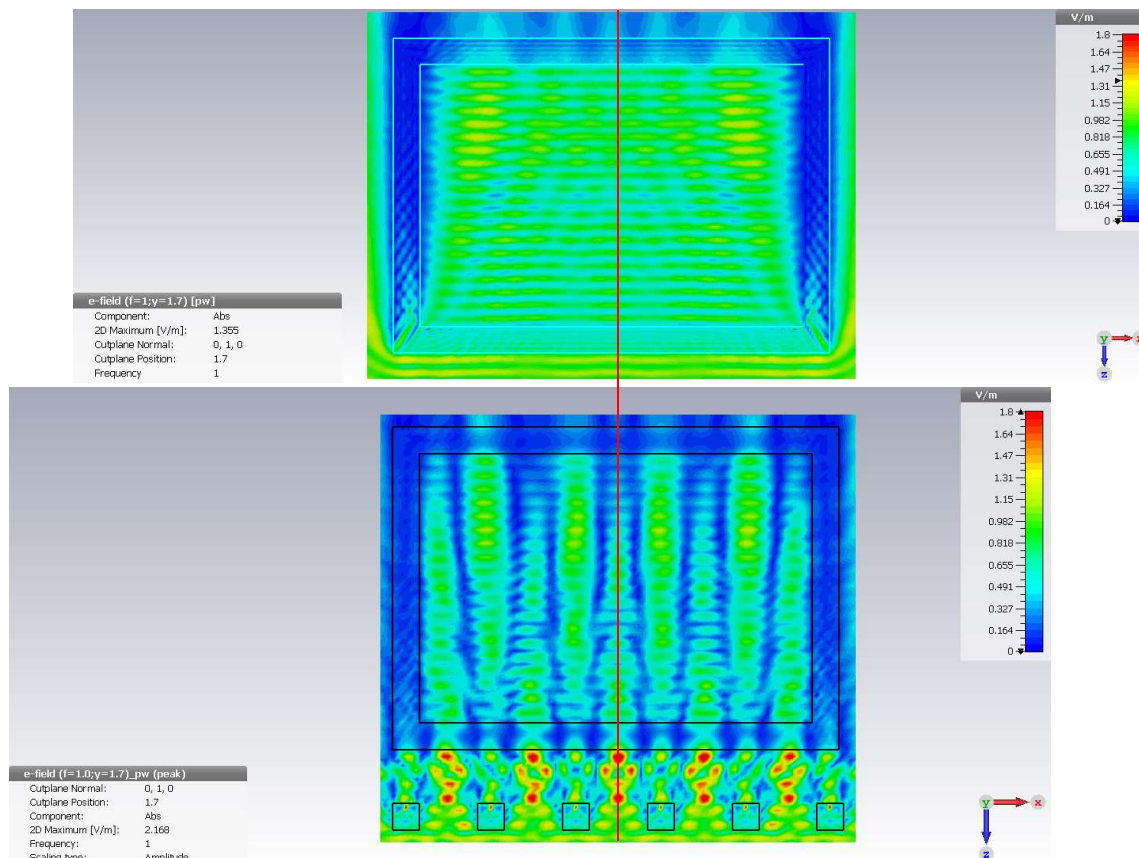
V/m
1.8
1.64
1.47
1.31
1.15
0.982
0.818
0.655
0.491
0.327
0.164
0

e-field (f=1;y=1.7) [pw]
Component: Abs
2D Maximum [V/m]: 1.355
Cutplane Normal: 0, 1, 0
Cutplane Position: 1.7
Frequency 1

y
x
z

V/m
1.8
1.64
1.47
1.31
1.15
0.982
0.818
0.655
0.491
0.327
0.164
0

e-field (f=1.0;y=1.7)_pw (peak)
Cutplane Normal: 0, 1, 0
Cutplane Position: 1.7
Component: Abs
2D Maximum [V/m]: 2.168
Frequency: 1
Scaling type: Amplitude

y
x
z